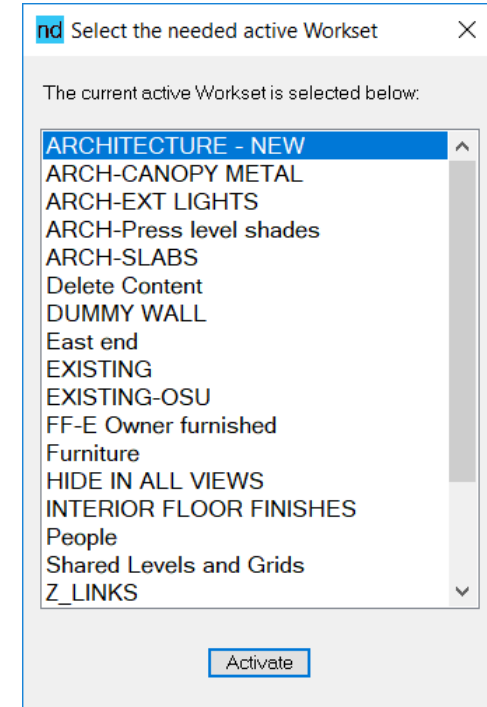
nd Select the needed active Workset ×

The current active Workset is selected below:

ARCHITECTURE - NEW
ARCH-CANOPY METAL
ARCH-EXT LIGHTS
ARCH-Press level shades
ARCH-SLABS
Delete Content
DUMMY WALL
East end
EXISTING
EXISTING-OSU
FF-E Owner furnished
Furniture
HIDE IN ALL VIEWS
INTERIOR FLOOR FINISHES
People
Shared Levels and Grids
Z_LINKS

Activate